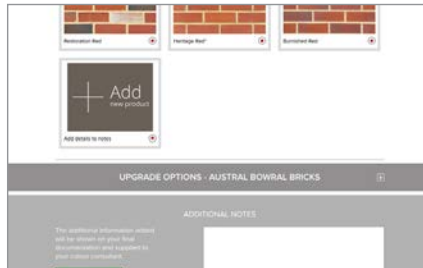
Restoration Red

Heritage Red*

Burnished Red

Add
new product

Add details to notes

UPGRADE OPTIONS - AUSTRAL BOWRAL BRICKS

ADDITIONAL NOTES

The additional information added will be shown on your final documentation and supplied to your colour consultant.